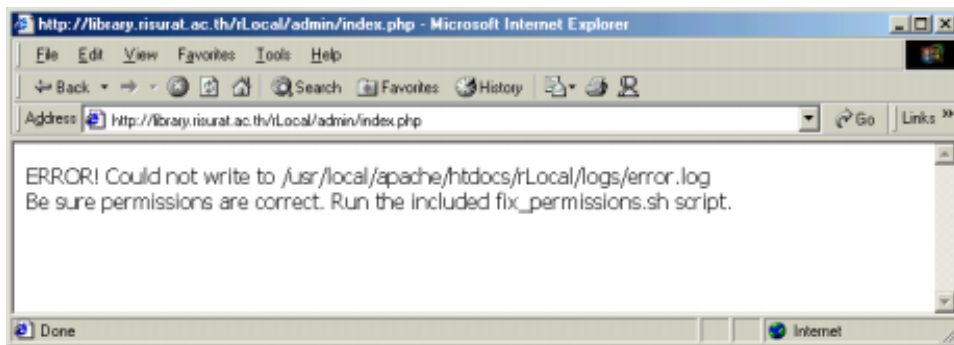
http://library.risurat.ac.th/rLocal/admin/index.php - Microsoft Internet Explorer

File Edit View Favorites Tools Help

Back Search Favorites History

Address http://library.risurat.ac.th/rLocal/admin/index.php Go Links

ERROR! Could not write to /usr/local/apache/htdocs/rLocal/logs/error.log
Be sure permissions are correct. Run the included fix_permissions.sh script.

Done Internet